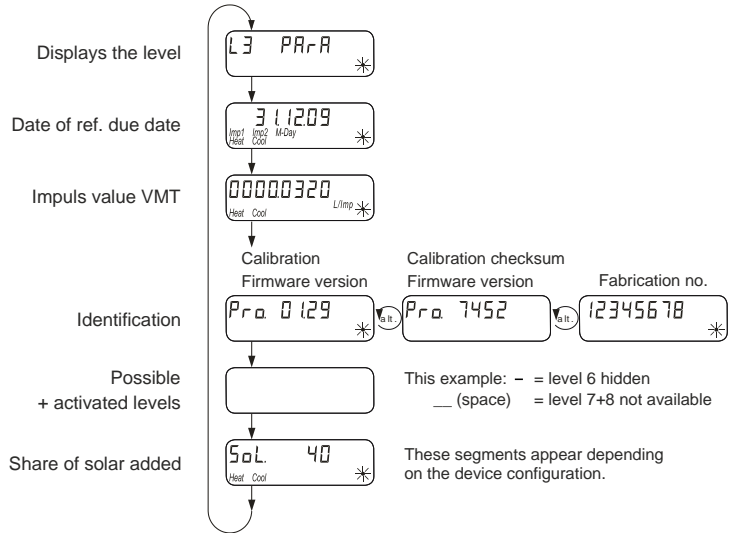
Displays the level

L3 PArA

Date of ref. due date

31.12.09

Imp1 Imp2 M-Day
Heat Cool

Impuls value VMT

00000320

L/Imp

Heat Cool

Calibration
Firmware version

Calibration checksum
Firmware version

Fabrication no.

Identification

Pro. 01.29

alt.

Pro. 7452

alt.

12345678

Possible
+ activated levels

This example: – = level 6 hidden
__ (space) = level 7+8 not available

Share of solar added

SoL. 40

Heat Cool

These segments appear depending on the device configuration.